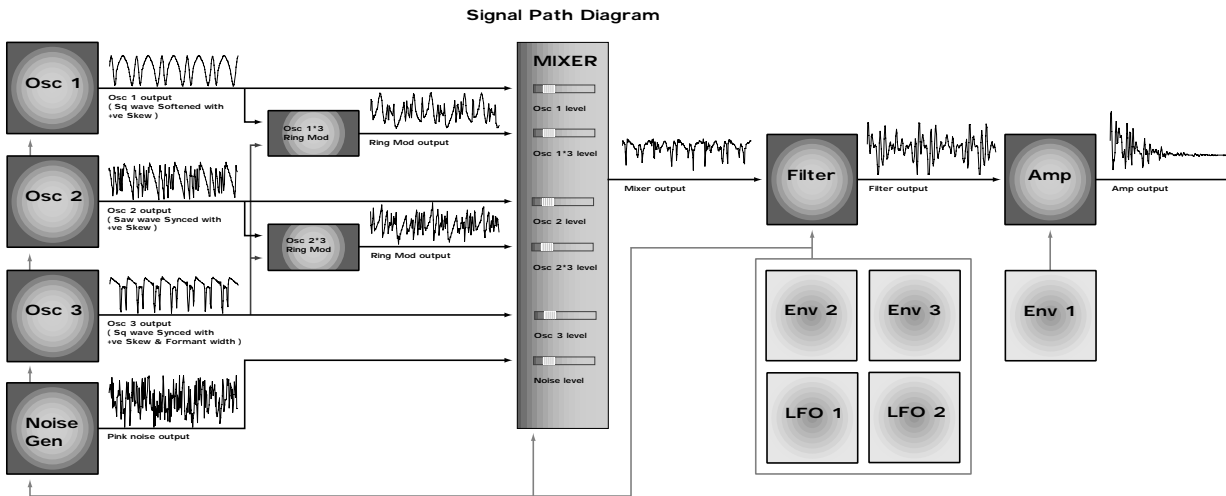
Signal Path Diagram

Osc 1

Osc 1 output
( Sq wave Softened with +ve Skew )

Osc 1*3
Ring Mod

Ring Mod output

Osc 2

Osc 2 output
( Saw wave Synced with +ve Skew )

Osc 2*3
Ring Mod

Ring Mod output

Osc 3

Osc 3 output
( Sq wave Synced with +ve Skew & Formant width )

Noise Gen

Pink noise output

MIXER

Osc 1 level

Osc 1*3 level

Osc 2 level

Osc 2*3 level

Osc 3 level

Noise level

Mixer output

Filter

Filter output

Amp

Amp output

Env 2

Env 3

LFO 1

LFO 2

Env 1